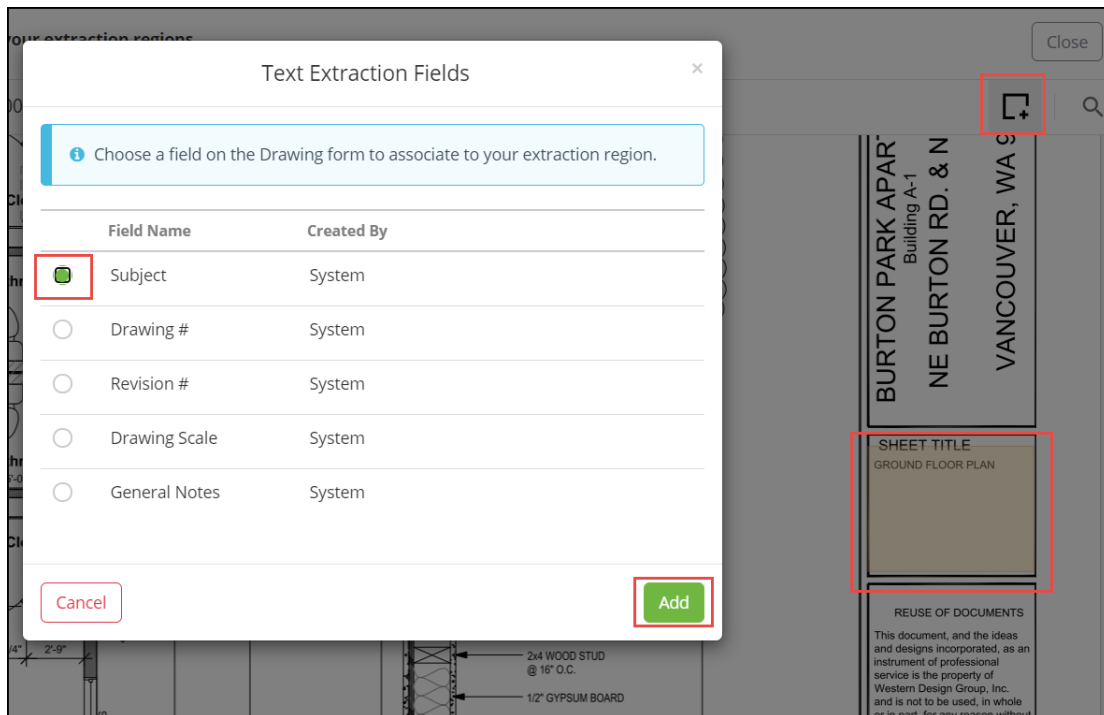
your extraction regions

Close

Text Extraction Fields

×

Choose a field on the Drawing form to associate to your extraction region.

| | Field Name | Created By |
|---|---|---|
| ● | Subject | System |
| ○ | Drawing # | System |
| ○ | Revision # | System |
| ○ | Drawing Scale | System |
| ○ | General Notes | System |

Cancel

Add

BURTON PARK APAR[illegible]
Building A-1
NE BURTON RD. & N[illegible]
VANCOUVER, WA 9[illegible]

SHEET TITLE
GROUND FLOOR PLAN

REUSE OF DOCUMENTS
This document, and the ideas and designs incorporated, as an instrument of professional service is the property of Western Design Group, Inc. and is not to be used, in whole or in part, for any reason without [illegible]

2x4 WOOD STUD @ 16" O.C.
1/2" GYPSUM BOARD

2'-9"